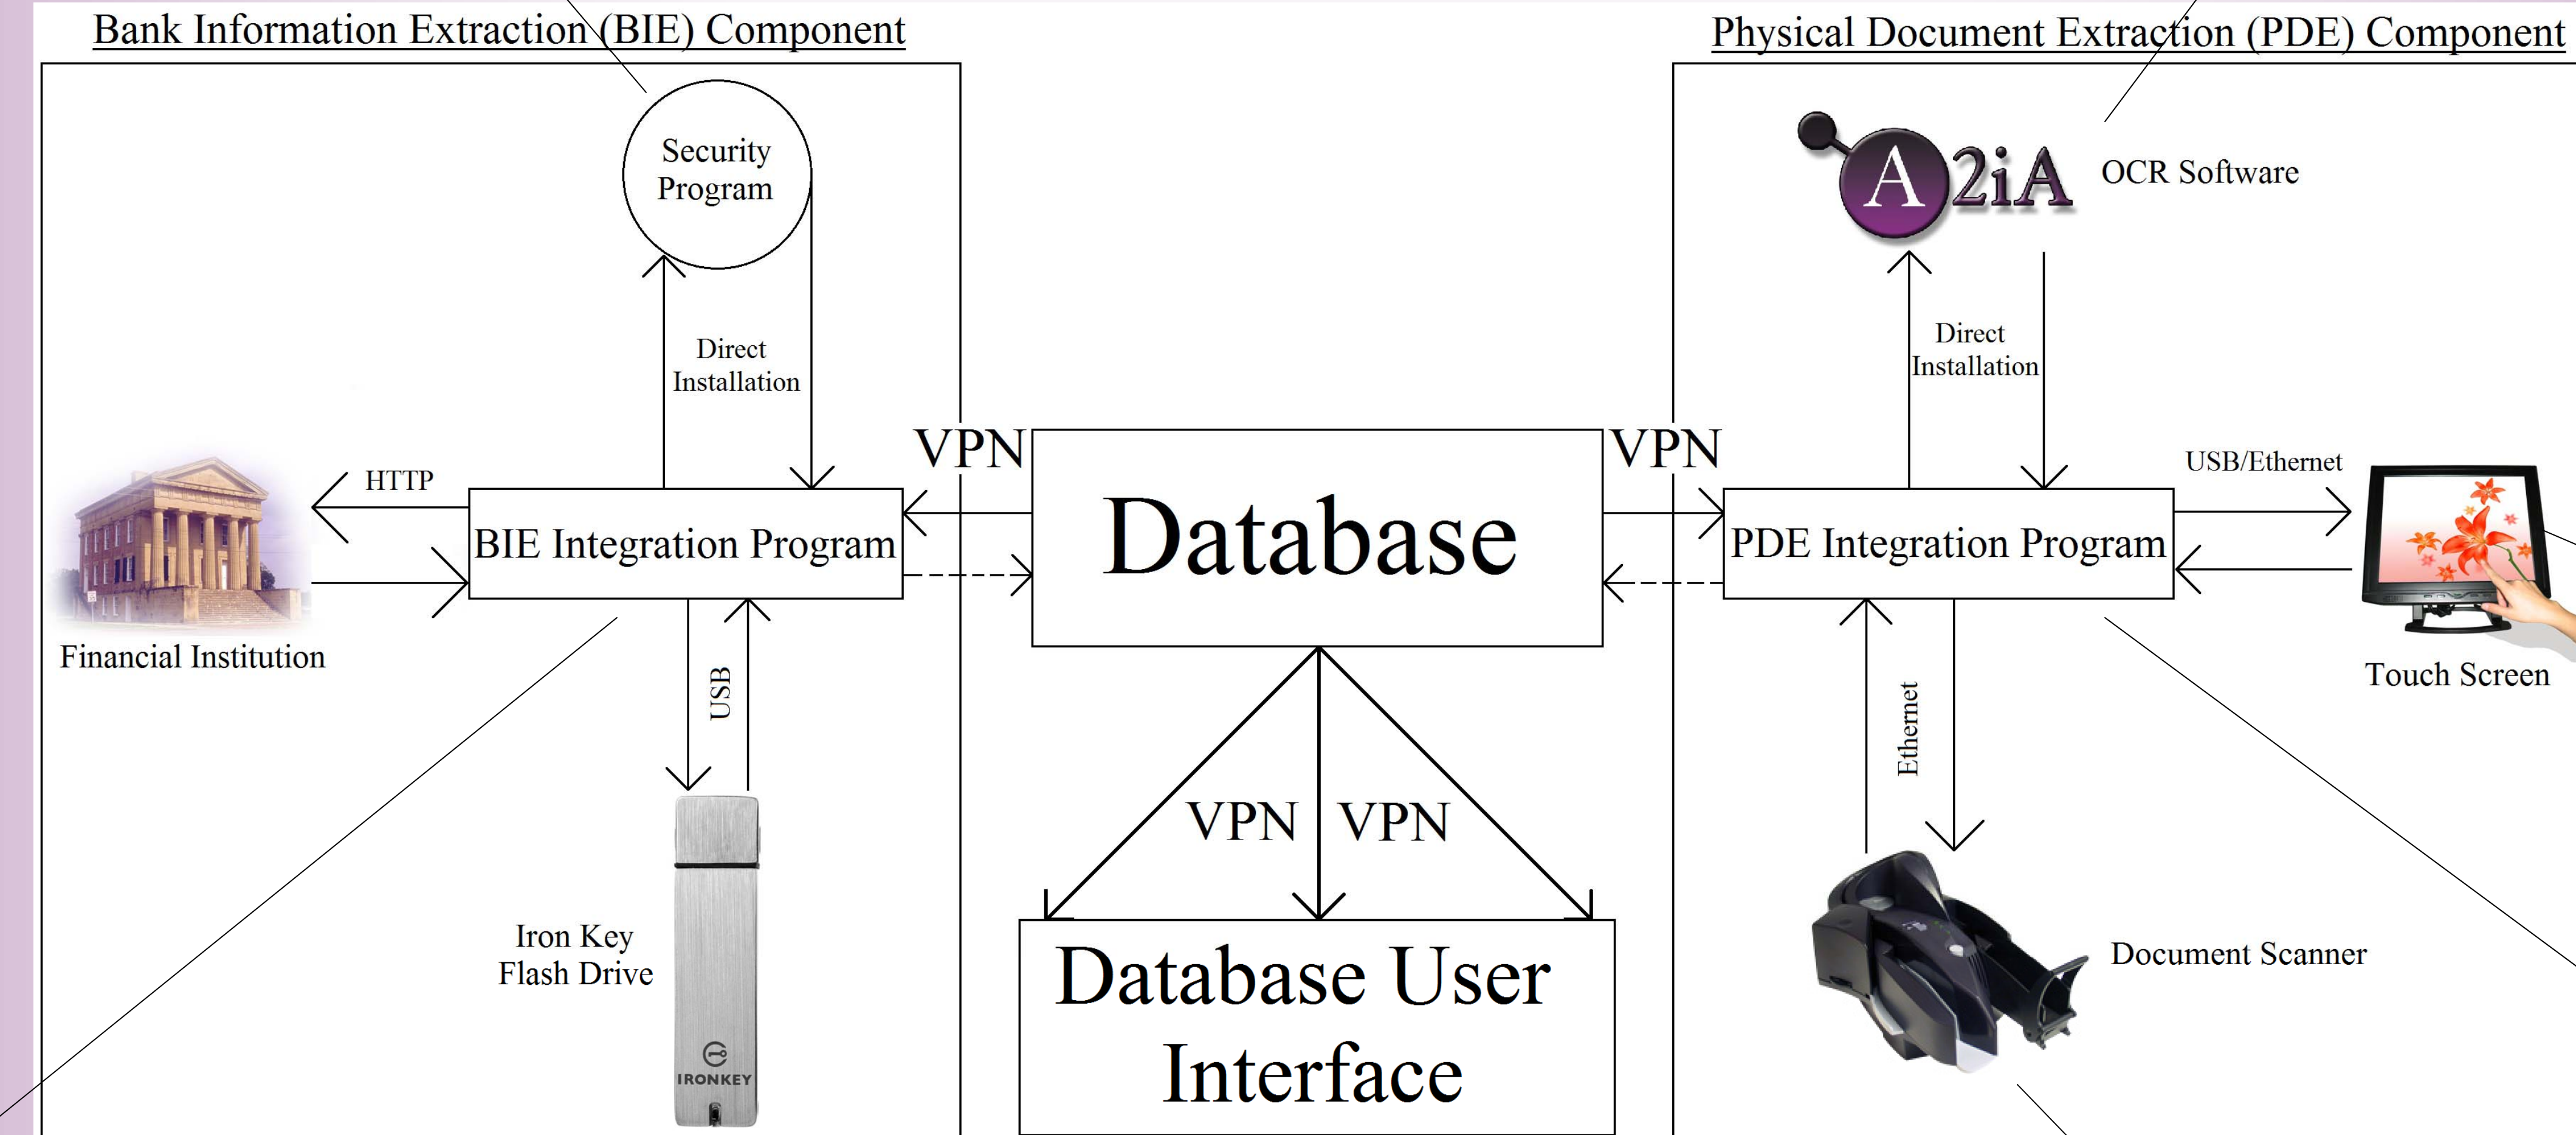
Bank Information Extraction (BIE) Component

Security Program

Direct Installation

HTTP

BIE Integration Program

Financial Institution

USB

Iron Key Flash Drive

IRONKEY

VPN

Database

VPN

VPN VPN

Database User Interface

Physical Document Extraction (PDE) Component

A 2iA OCR Software

Direct Installation

USB/Ethernet

PDE Integration Program

Touch Screen

Ethernet

Document Scanner